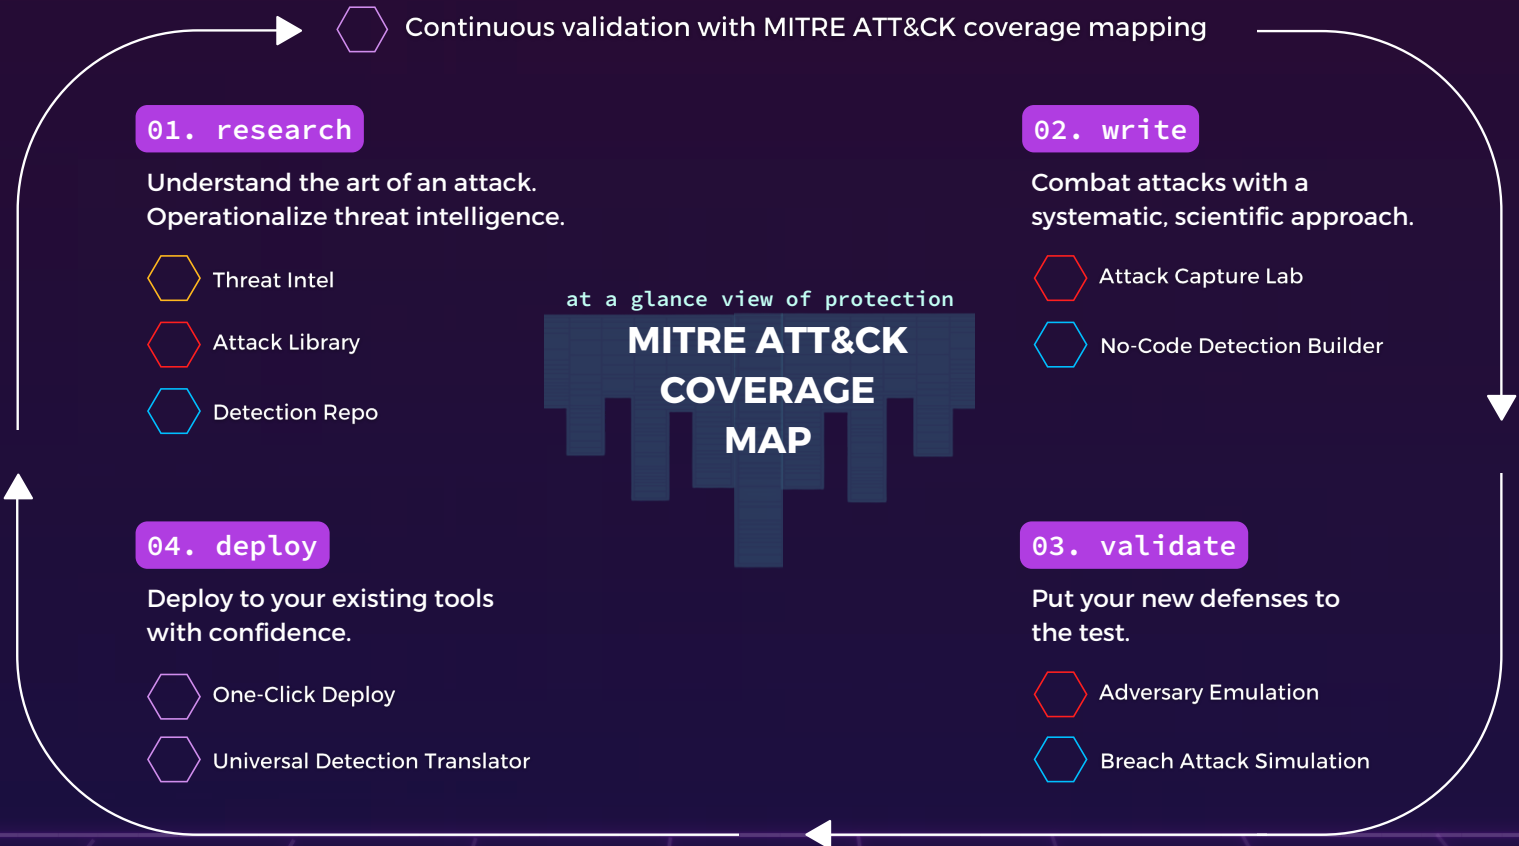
Continuous validation with MITRE ATT&CK coverage mapping

01. research

Understand the art of an attack. Operationalize threat intelligence.

Threat Intel

Attack Library

Detection Repo

at a glance view of protection

MITRE ATT&CK COVERAGE MAP

02. write

Combat attacks with a systematic, scientific approach.

Attack Capture Lab

No-Code Detection Builder

04. deploy

Deploy to your existing tools with confidence.

One-Click Deploy

Universal Detection Translator

03. validate

Put your new defenses to the test.

Adversary Emulation

Breach Attack Simulation